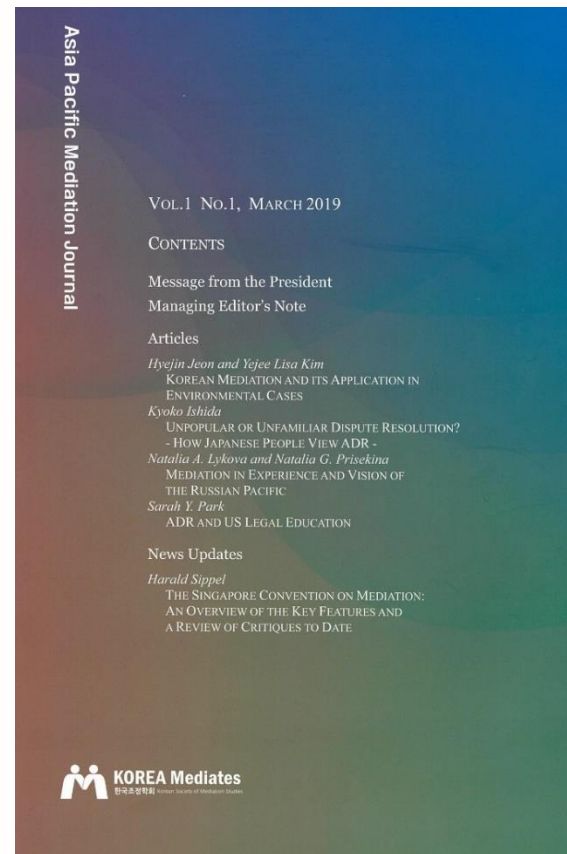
Asia Pacific Mediation Journal

VOL.1 NO.1, MARCH 2019

CONTENTS

Message from the President

Managing Editor's Note

Articles

Hyejin Jeon and Yejee Lisa Kim
KOREAN MEDIATION AND ITS APPLICATION IN ENVIRONMENTAL CASES

Kyoko Ishida
UNPOPULAR OR UNFAMILIAR DISPUTE RESOLUTION?
- HOW JAPANESE PEOPLE VIEW ADR -

Natalia A. Lykova and Natalia G. Prisekina
MEDIATION IN EXPERIENCE AND VISION OF THE RUSSIAN PACIFIC

Sarah Y. Park
ADR AND US LEGAL EDUCATION

News Updates

Harald Sippel
THE SINGAPORE CONVENTION ON MEDIATION: AN OVERVIEW OF THE KEY FEATURES AND A REVIEW OF CRITIQUES TO DATE

KOREA Mediates
한국조정학회 Korean Society of Mediation Studies